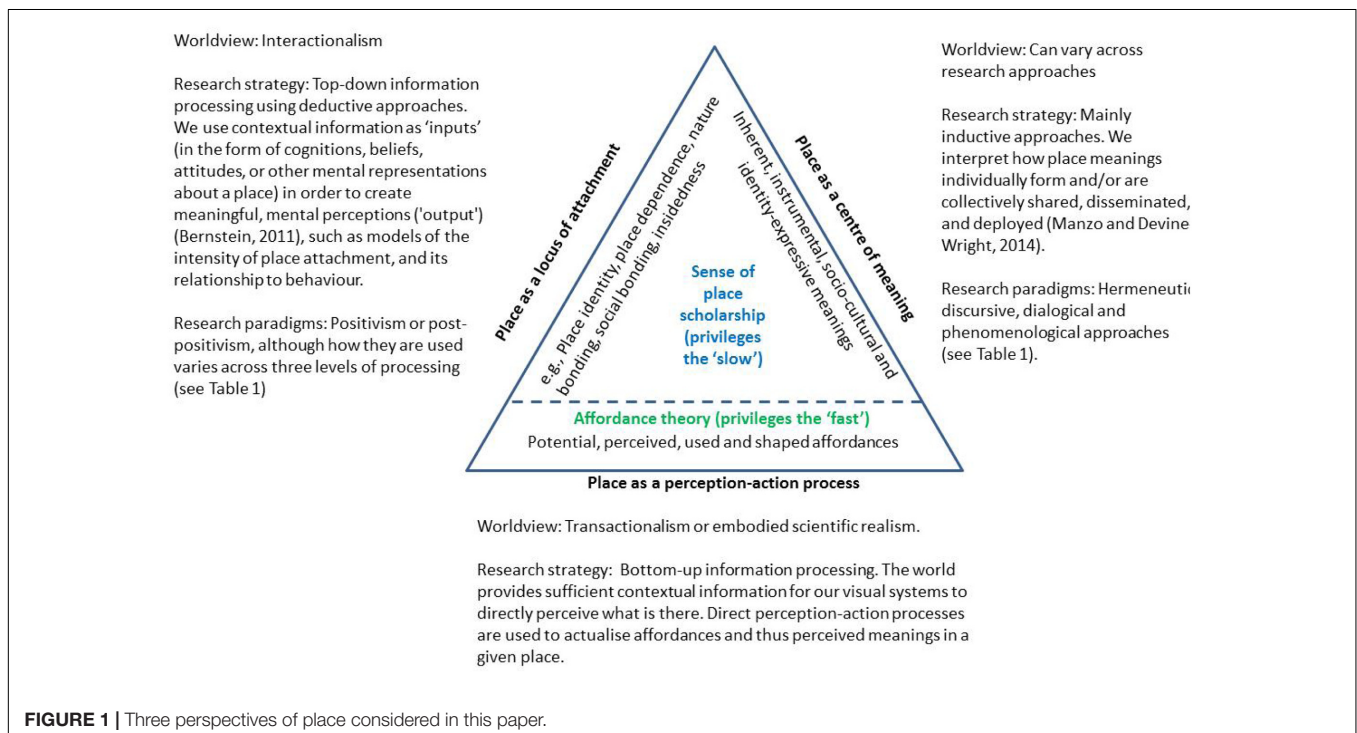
Worldview: Interactionalism

Research strategy: Top-down information processing using deductive approaches. We use contextual information as 'inputs' (in the form of cognitions, beliefs, attitudes, or other mental representations about a place) in order to create meaningful, mental perceptions ('output') (Bernstein, 2011), such as models of the intensity of place attachment, and its relationship to behaviour.

Research paradigms: Positivism or post-positivism, although how they are used varies across three levels of processing (see Table 1)

Place as a locus of attachment

e.g., Place identity, place dependence, nature bonding, social bonding, insidedness

Sense of place scholarship (privileges the 'slow')

Inherent, instrumental, socio-cultural and identity-expressive meanings

Place as a centre of meaning

Worldview: Can vary across research approaches

Research strategy: Mainly inductive approaches. We interpret how place meanings individually form and/or are collectively shared, disseminated, and deployed (Manzo and Devine Wright, 2014).

Research paradigms: Hermeneuti discursive, dialogical and phenomenological approaches (see Table 1).

Affordance theory (privileges the 'fast')

Potential, perceived, used and shaped affordances

Place as a perception-action process

Worldview: Transactionalism or embodied scientific realism.

Research strategy: Bottom-up information processing. The world provides sufficient contextual information for our visual systems to directly perceive what is there. Direct perception-action processes are used to actualise affordances and thus perceived meanings in a given place.

FIGURE 1 | Three perspectives of place considered in this paper.